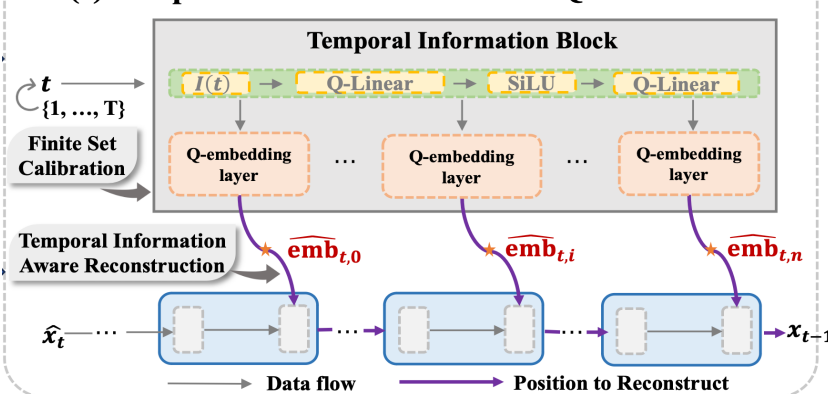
Temporal Information Block

$t$

{1, …, T}

$I(t)$

Q-Linear

SiLU

Q-Linear

Finite Set Calibration

Q-embedding layer

…

Q-embedding layer

…

Q-embedding layer

Temporal Information Aware Reconstruction

$\widehat{\mathbf{emb}}_{t,0}$

$\widehat{\mathbf{emb}}_{t,i}$

$\widehat{\mathbf{emb}}_{t,n}$

$\hat{x}_t$ …

…

…

$x_{t-1}$

Data flow

Position to Reconstruct